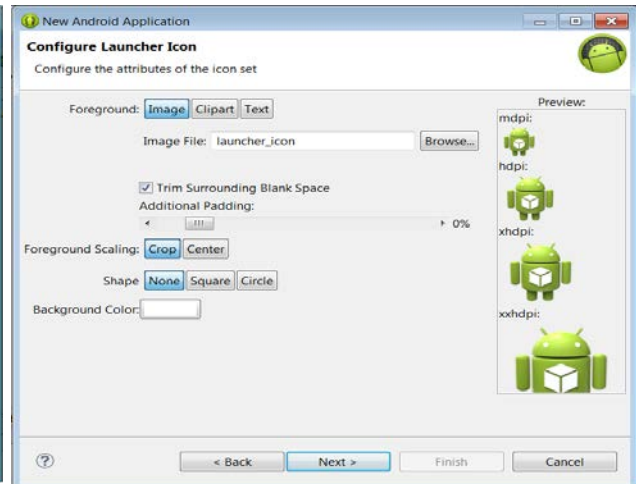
New Android Application

Configure Launcher Icon

Configure the attributes of the icon set

Foreground: Image Clipart Text

Image File: launcher_icon Browse...

Trim Surrounding Blank Space

Additional Padding:

0%

Foreground Scaling: Crop Center

Shape None Square Circle

Background Color:

Preview:

mdpi:

hdpi:

xhdpi:

xxhdpi:

?

< Back Next > Finish Cancel